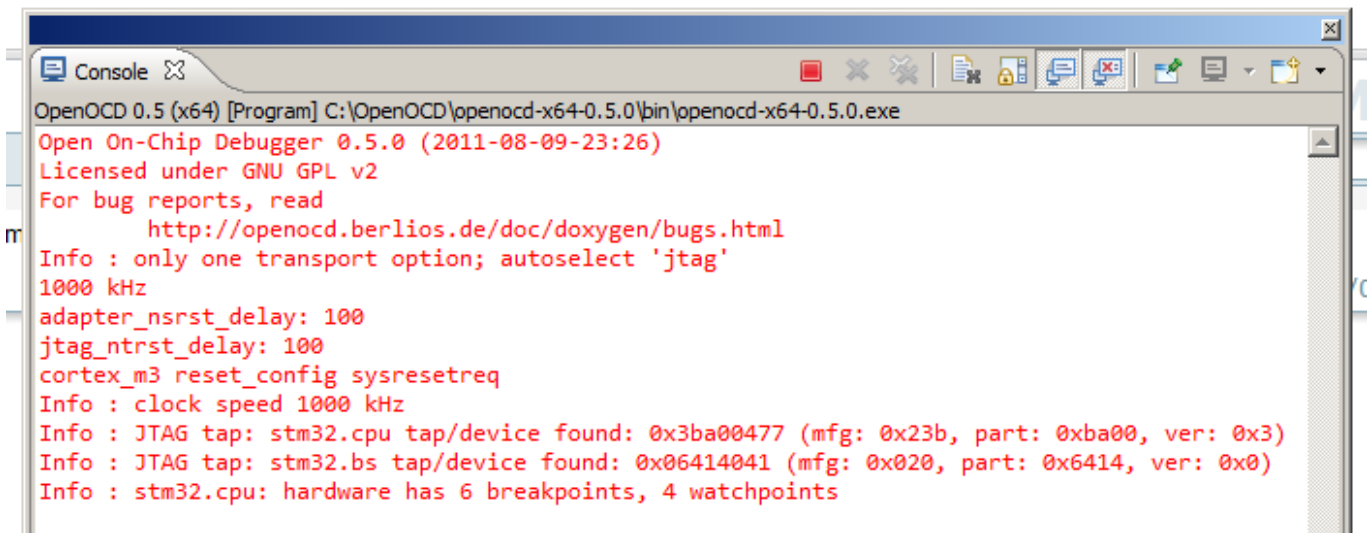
Console

OpenOCD 0.5 (x64) [Program] C:\OpenOCD\openocd-x64-0.5.0\bin\openocd-x64-0.5.0.exe

Open On-Chip Debugger 0.5.0 (2011-08-09-23:26)
Licensed under GNU GPL v2
For bug reports, read
http://openocd.berlios.de/doc/doxygen/bugs.html
Info : only one transport option; autoselect 'jtag'
1000 kHz
adapter_nsrst_delay: 100
jtag_ntrst_delay: 100
cortex_m3 reset_config sysresetreq
Info : clock speed 1000 kHz
Info : JTAG tap: stm32.cpu tap/device found: 0x3ba00477 (mfg: 0x23b, part: 0xba00, ver: 0x3)
Info : JTAG tap: stm32.bs tap/device found: 0x06414041 (mfg: 0x020, part: 0x6414, ver: 0x0)
Info : stm32.cpu: hardware has 6 breakpoints, 4 watchpoints